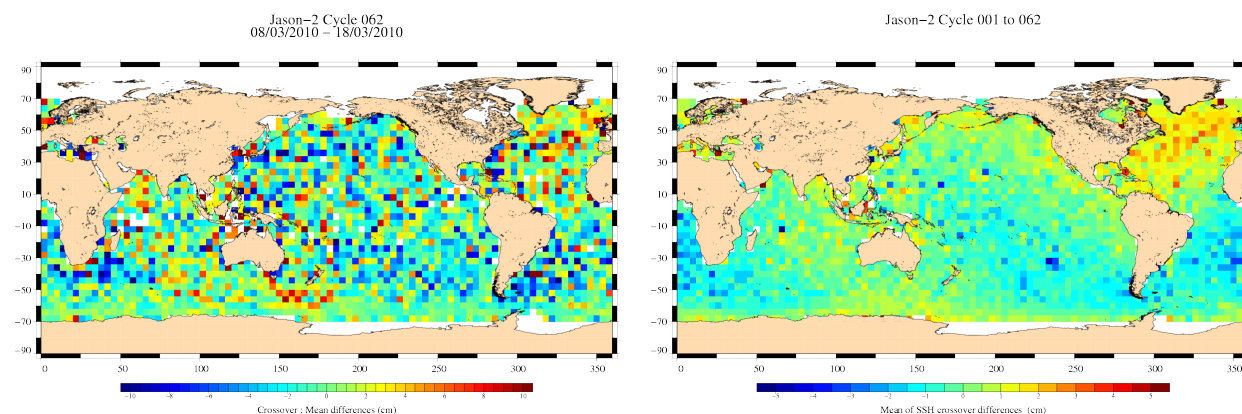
Jason−2 Cycle 062
08/03/2010 − 18/03/2010

90
70
50
30
10
−10
−30
−50
−70
−90

0 50 100 150 200 250 300 350

−10 −8 −6 −4 −2 0 2 4 6 8 10

Crossover : Mean differences (cm)

Jason−2 Cycle 001 to 062

90
70
50
30
10
−10
−30
−50
−70
−90

0 50 100 150 200 250 300 350

−5 −4 −3 −2 −1 0 1 2 3 4 5

Mean of SSH crossover differences (cm)